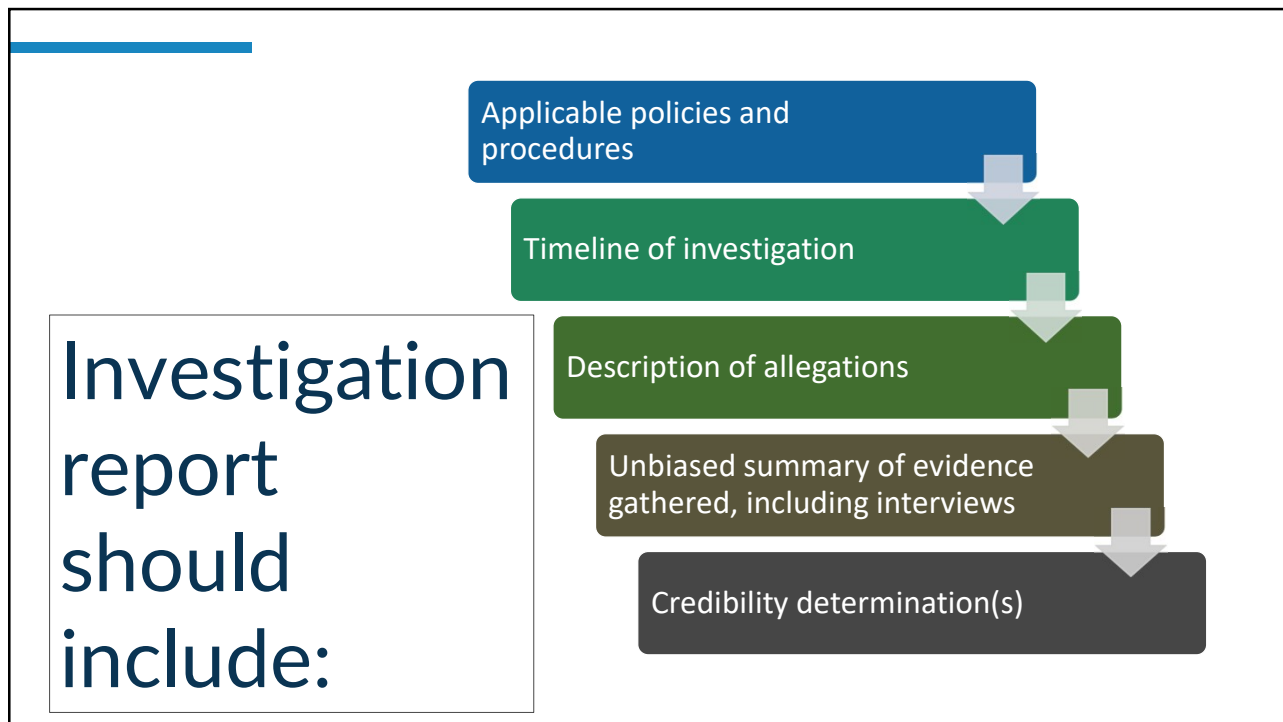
Investigation report should include:

Applicable policies and procedures

Timeline of investigation

Description of allegations

Unbiased summary of evidence gathered, including interviews

Credibility determination(s)